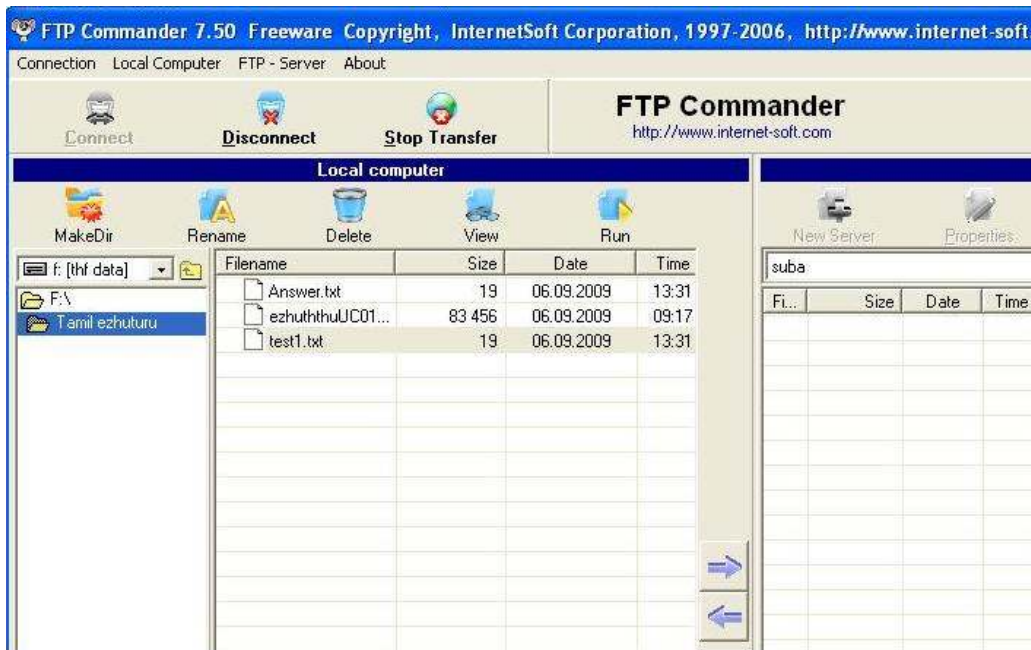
FTP Commander 7.50 Freeware Copyright, InternetSoft Corporation, 1997-2006, http://www.internet-soft

Connection Local Computer FTP - Server About

Connect Disconnect Stop Transfer

FTP Commander
http://www.internet-soft.com

Local computer

MakeDir Rename Delete View Run

f: [thf data]

F:\
Tamil ezhuturu

| Filename | Size | Date | Time |
|---|---|---|---|
| Answer.txt | 19 | 06.09.2009 | 13:31 |
| ezhuththuUC01... | 83 456 | 06.09.2009 | 09:17 |
| test1.txt | 19 | 06.09.2009 | 13:31 |

New Server Properties

suba

| Fi... | Size | Date | Time |
|---|---|---|---|